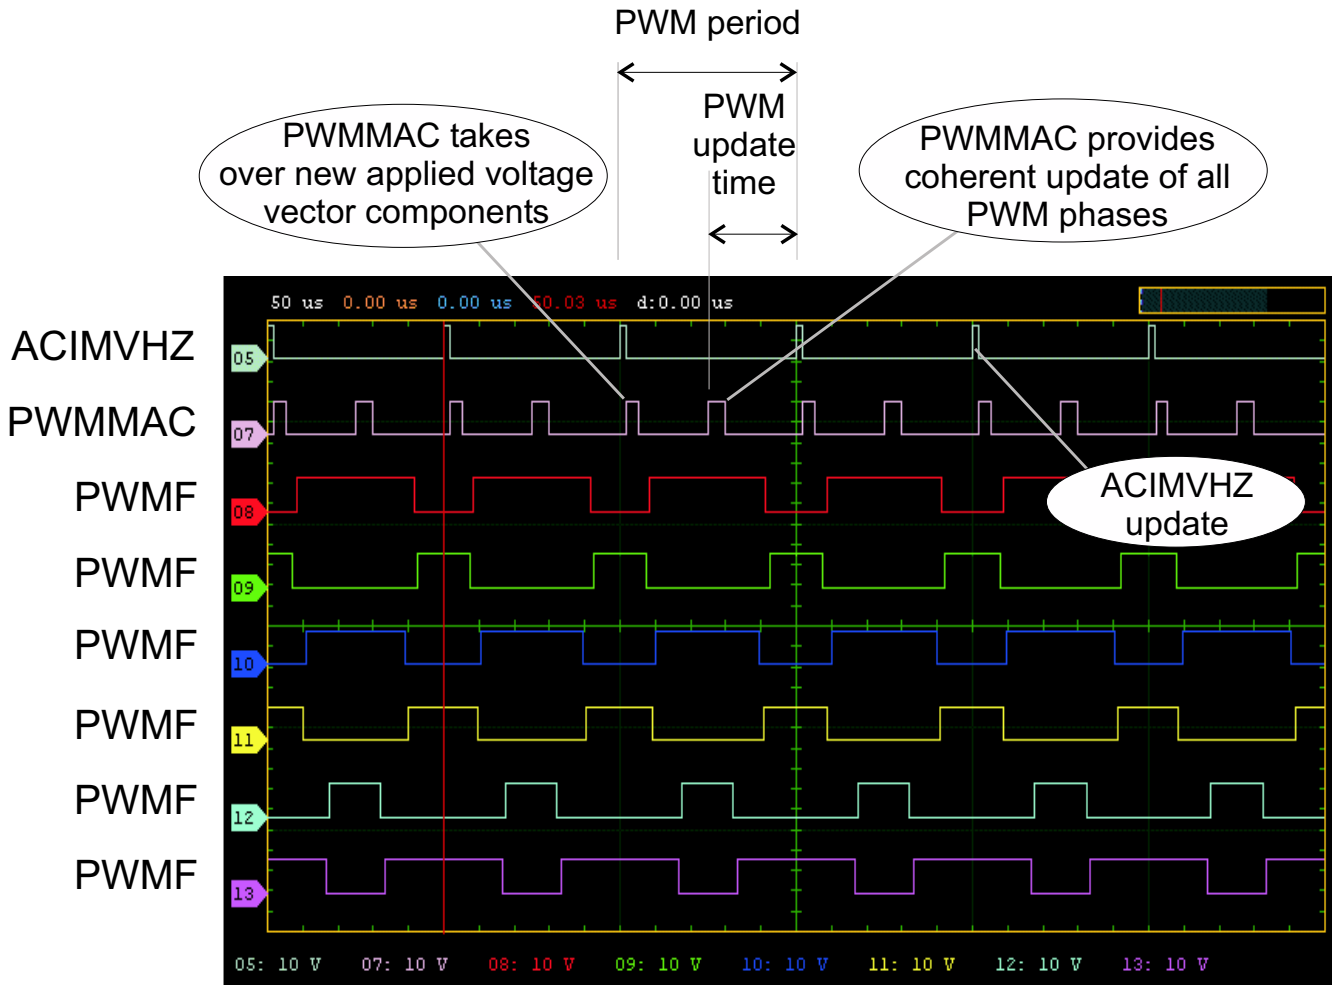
PWM period

PWM update time

PWMMAC takes over new applied voltage vector components

PWMMAC provides coherent update of all PWM phases

50 us 0.00 us 0.00 us 50.03 us d:0.00 us

ACIMVHZ
PWMMAC
PWMF
PWMF
PWMF
PWMF
PWMF
PWMF

05
07
08
09
10
11
12
13

ACIMVHZ update

05: 10 V 07: 10 V 08: 10 V 09: 10 V 10: 10 V 11: 10 V 12: 10 V 13: 10 V